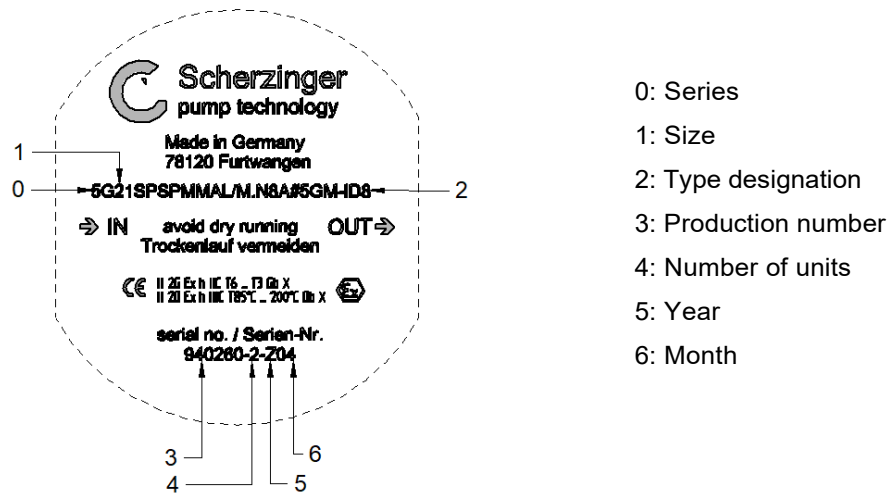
Scherzinger
pump technology

Made in Germany
78120 Furtwangen

1
0
5G21SPSPMMAL/M.N8A#5GM-ID8
2

IN avoid dry running OUT
Trockenlauf vermeiden

CE II 2G Ex h IIC T6 ... T3 Gb X
II 2D Ex h IIIC T85°C ... 200°C Db X

serial no. / Serien-Nr.
940260-2-Z04

3
4
5
6

0: Series
1: Size
2: Type designation
3: Production number
4: Number of units
5: Year
6: Month